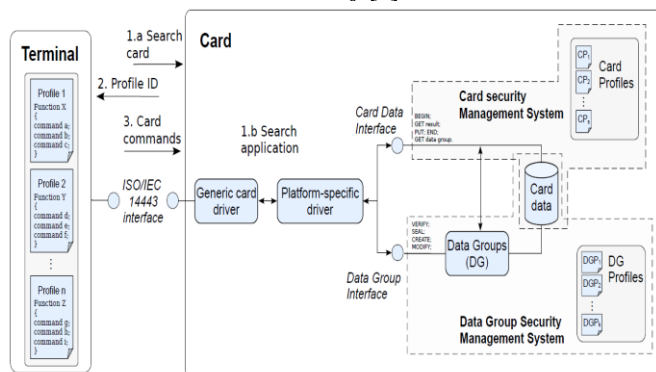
Terminal

Profile 1
Function X
{
command a;
command b;
command c;
}

Profile 2
Function Y
{
command d;
command e;
command f;
}

⋮

Profile n
Function Z
{
command g;
command h;
command i;
}

1.a Search card

2. Profile ID

3. Card commands

ISO/IEC 14443 interface

Card

1.b Search application

Generic card driver

Platform-specific driver

Card Data Interface

BEGIN;
GET result;
PUT; END;
GET data group;

Card security Management System

$CP_1$
$CP_2$
⋮
$CP_n$

Card Profiles

Card data

VERIFY;
SEAL;
CREATE;
MODIFY;

Data Groups (DG)

Data Group Interface

$DGP_1$
$DGP_2$
⋮
$DGP_n$

DG Profiles

Data Group Security Management System